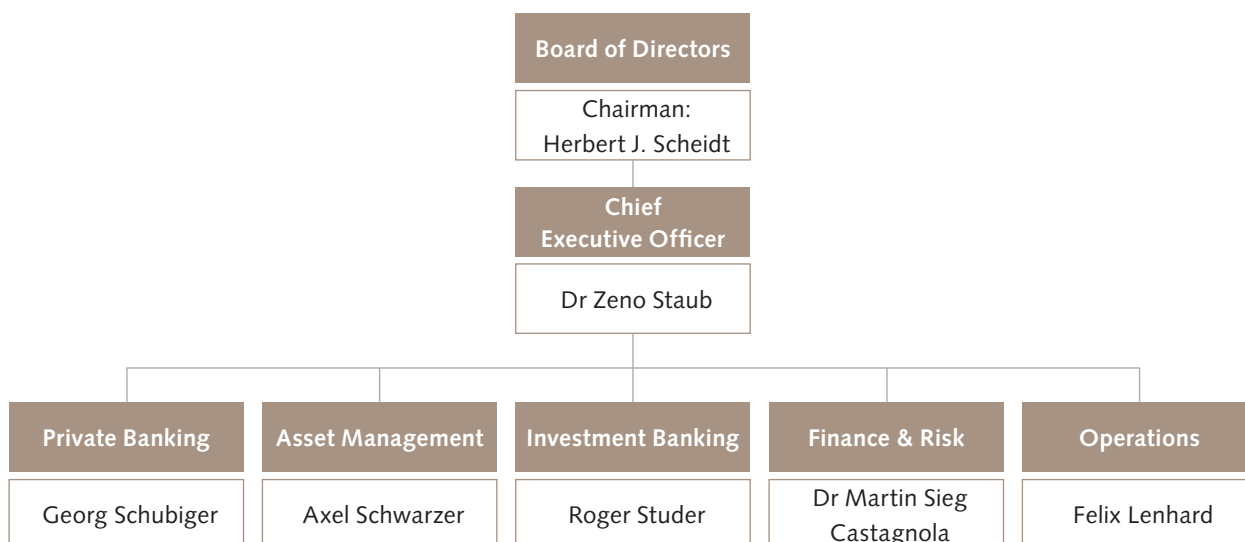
Board of Directors

Chairman:
Herbert J. Scheidt

Chief
Executive Officer

Dr Zeno Staub

Private Banking

Georg Schubiger

Asset Management

Axel Schwarzer

Investment Banking

Roger Studer

Finance & Risk

Dr Martin Sieg
Castagnola

Operations

Felix Lenhard